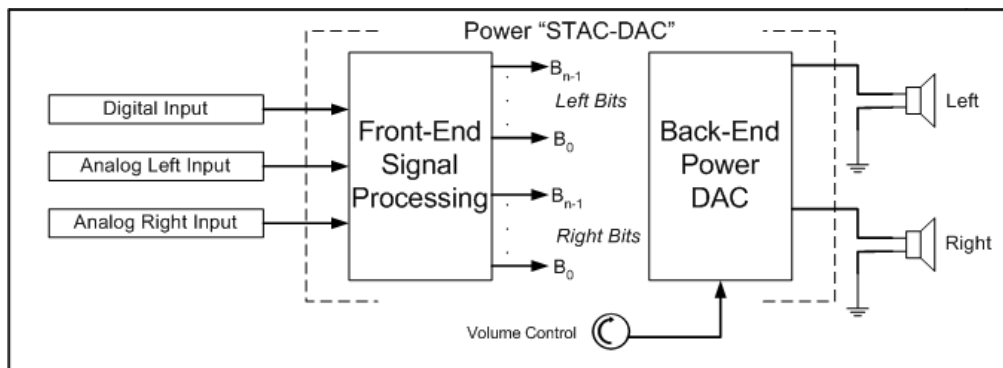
Power “STAC-DAC”

Digital Input

Analog Left Input

Analog Right Input

Front-End Signal Processing

$B_{n-1}$

Left Bits

$B_0$

$B_{n-1}$

Right Bits

$B_0$

Back-End Power DAC

Left

Right

Volume Control